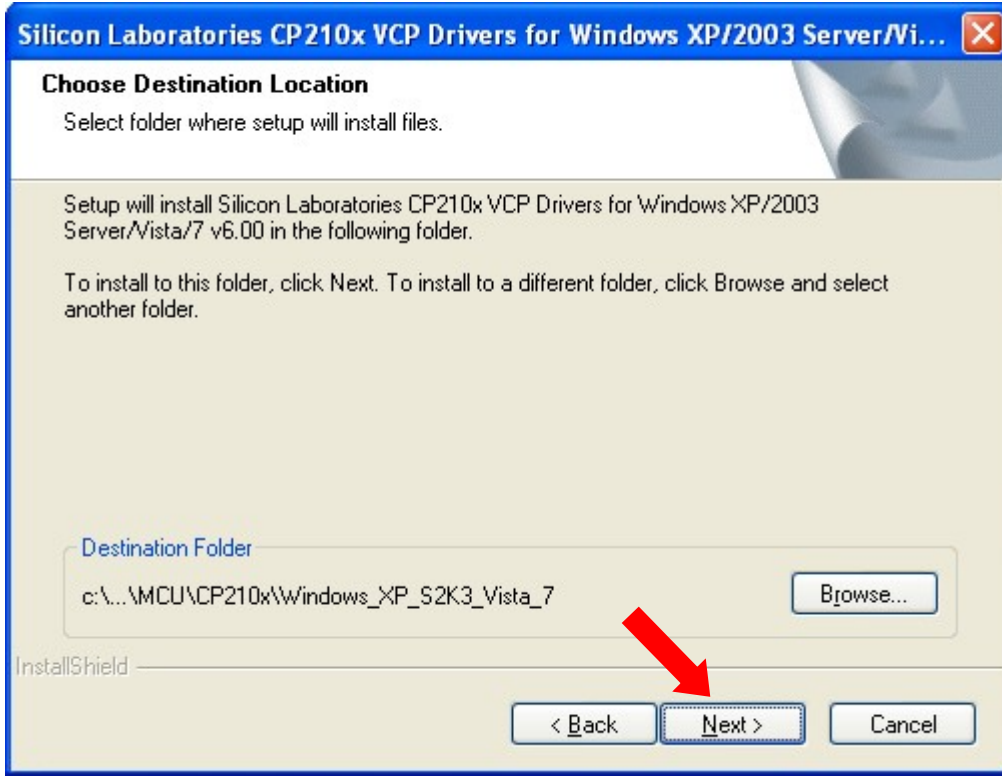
Silicon Laboratories CP210x VCP Drivers for Windows XP/2003 Server/Vi...

Choose Destination Location

Select folder where setup will install files.

Setup will install Silicon Laboratories CP210x VCP Drivers for Windows XP/2003 Server/Vista/7 v6.00 in the following folder.

To install to this folder, click Next. To install to a different folder, click Browse and select another folder.

Destination Folder

c:\...\MCU\CP210x\Windows_XP_S2K3_Vista_7

Browse...

InstallShield

< Back

Next >

Cancel